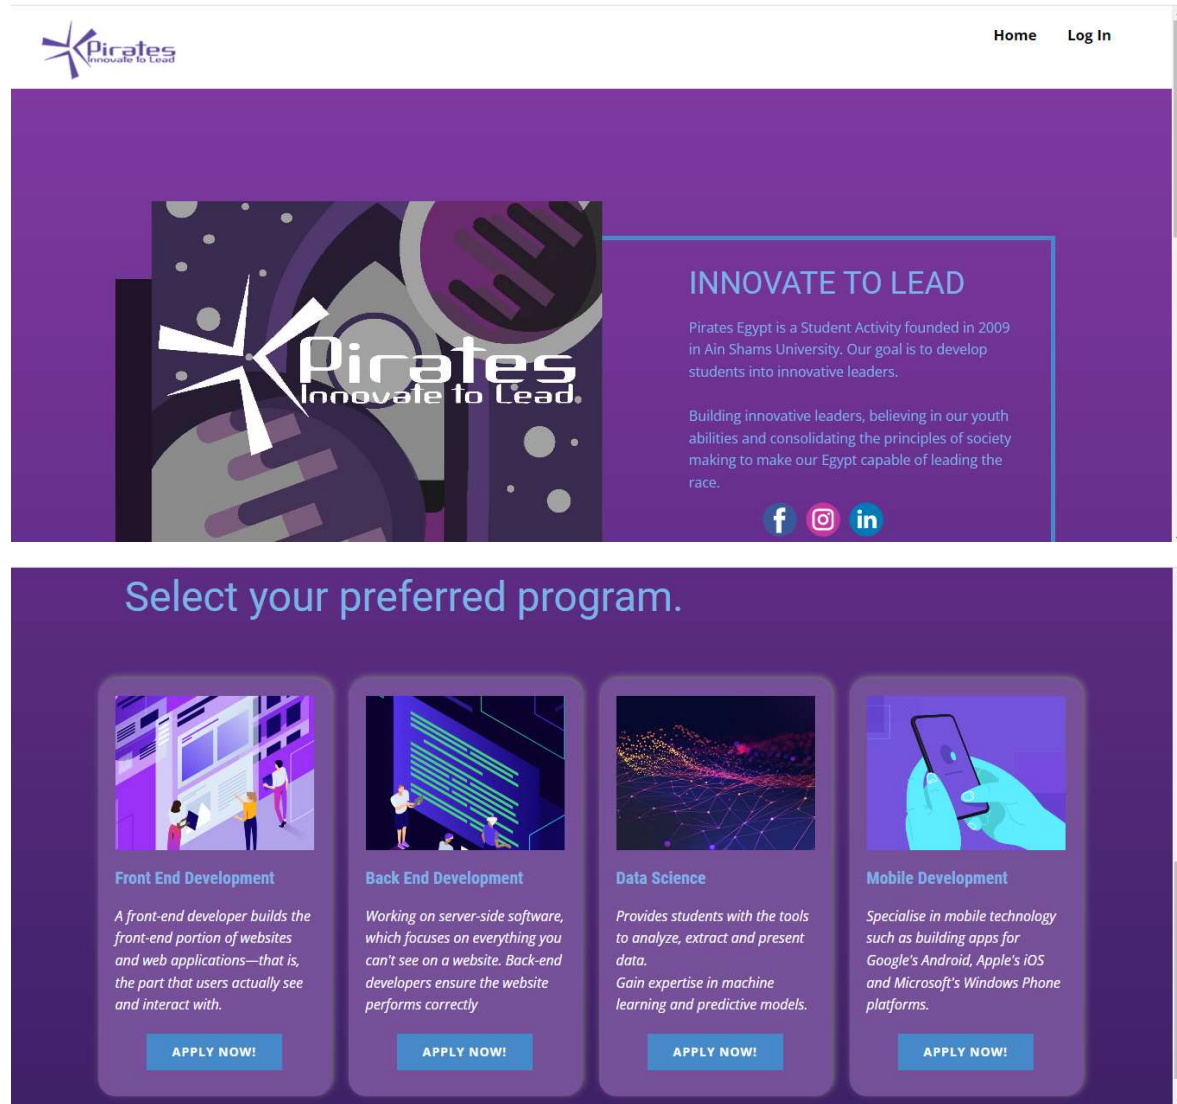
Pirates
Innovate to Lead

Home Log In

Pirates
Innovate to Lead

INNOVATE TO LEAD

Pirates Egypt is a Student Activity founded in 2009 in Ain Shams University. Our goal is to develop students into innovative leaders.

Building innovative leaders, believing in our youth abilities and consolidating the principles of society making to make our Egypt capable of leading the race.

Select your preferred program.

Front End Development

A front-end developer builds the front-end portion of websites and web applications—that is, the part that users actually see and interact with.

APPLY NOW!

Back End Development

Working on server-side software, which focuses on everything you can't see on a website. Back-end developers ensure the website performs correctly

APPLY NOW!

Data Science

Provides students with the tools to analyze, extract and present data.
Gain expertise in machine learning and predictive models.

APPLY NOW!

Mobile Development

Specialise in mobile technology such as building apps for Google's Android, Apple's iOS and Microsoft's Windows Phone platforms.

APPLY NOW!